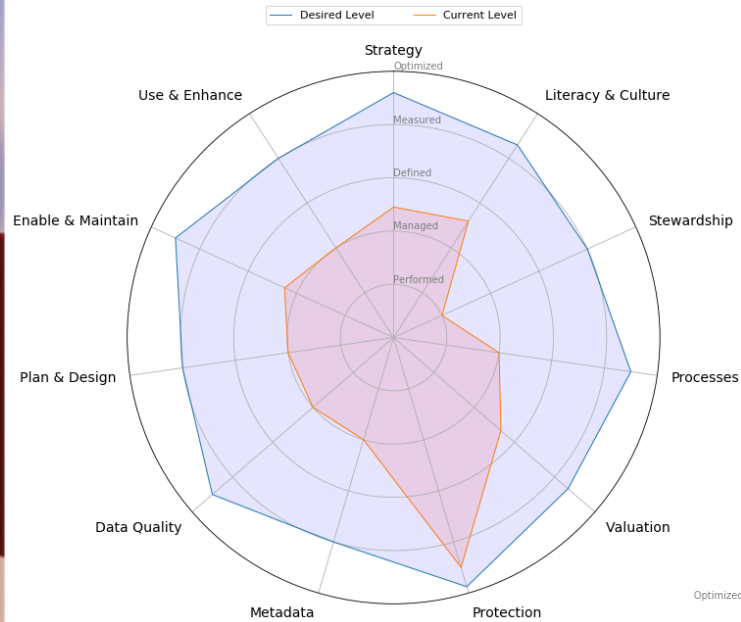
Desired Level
Current Level

Strategy
Optimized
Measured
Defined
Managed
Performed
Literacy & Culture
Stewardship
Processes
Valuation
Protection
Metadata
Data Quality
Plan & Design
Enable & Maintain
Use & Enhance
Optimized